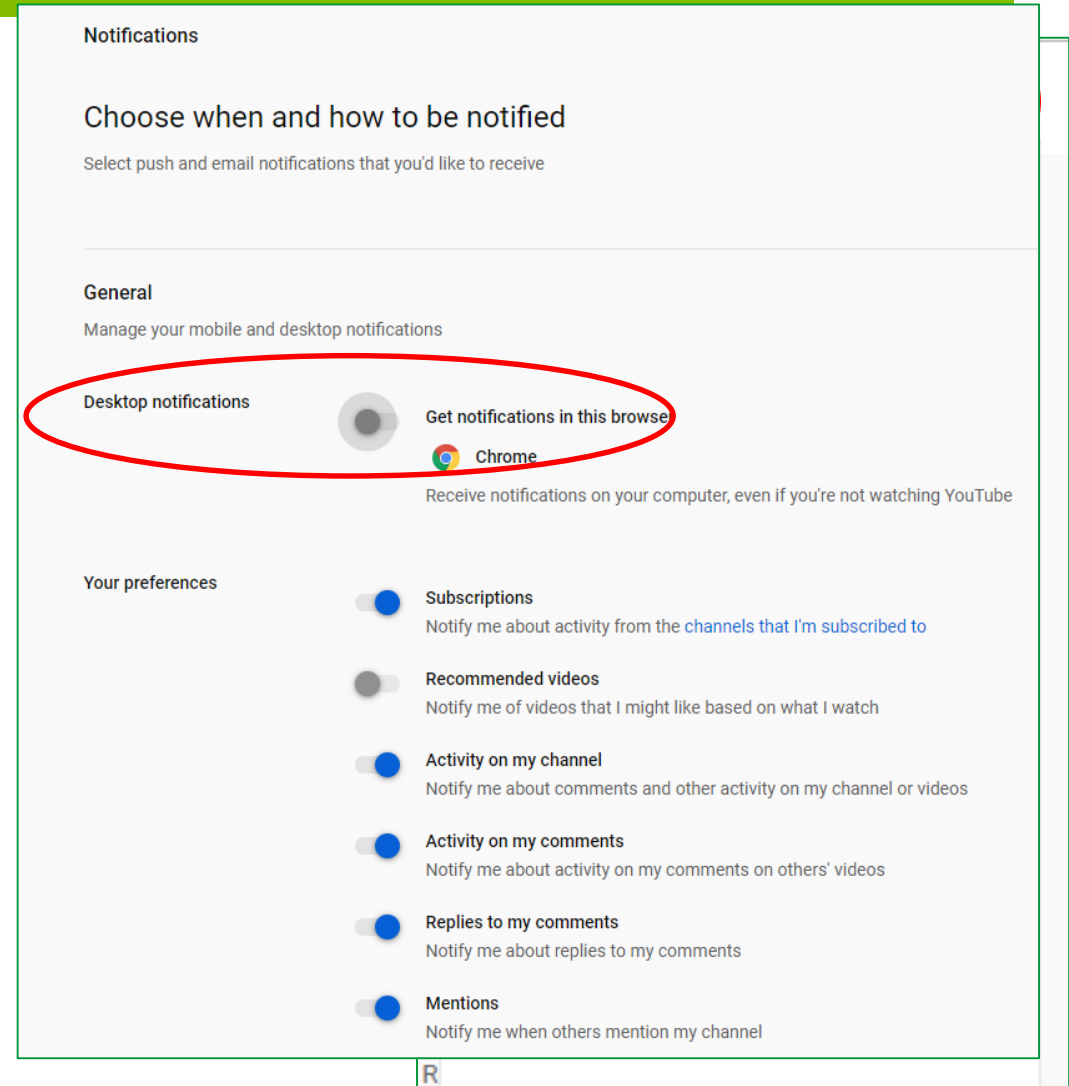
Notifications

Choose when and how to be notified

Select push and email notifications that you'd like to receive

General

Manage your mobile and desktop notifications

Desktop notifications

Get notifications in this browse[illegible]

Chrome

Receive notifications on your computer, even if you're not watching YouTube

Your preferences

Subscriptions
Notify me about activity from the channels that I'm subscribed to

Recommended videos
Notify me of videos that I might like based on what I watch

Activity on my channel
Notify me about comments and other activity on my channel or videos

Activity on my comments
Notify me about activity on my comments on others' videos

Replies to my comments
Notify me about replies to my comments

Mentions
Notify me when others mention my channel

R